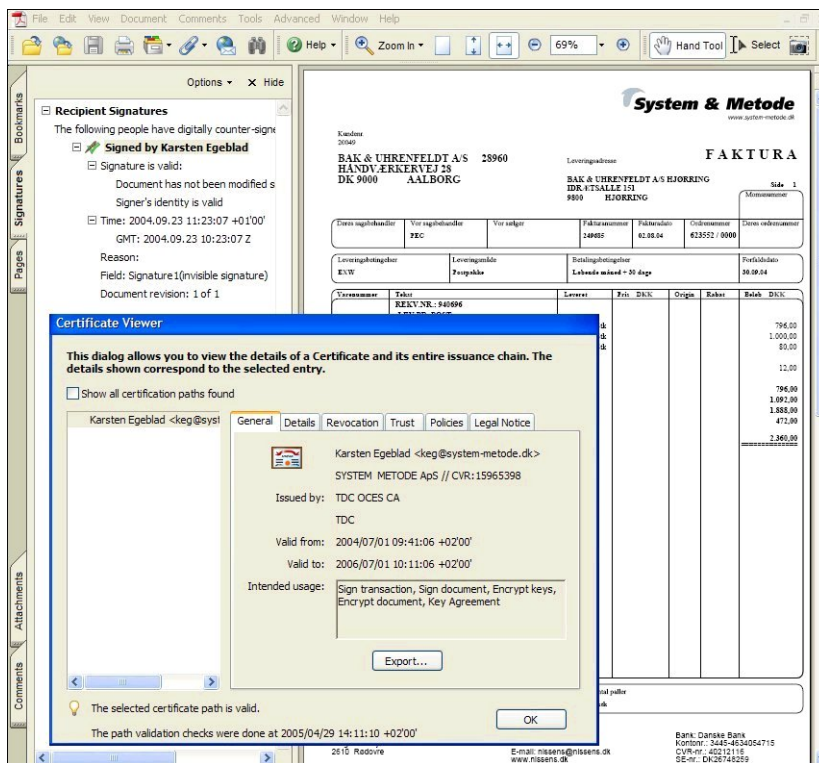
File Edit View Document Comments Tools Advanced Window Help

Help Zoom In 69% Hand Tool Select

Bookmarks Signatures Pages Attachments Comments

Options ▾ ✕ Hide

Recipient Signatures
The following people have digitally counter-signe
Signed by Karsten Egeblad
Signature is valid:
Document has not been modified s
Signer's identity is valid
Time: 2004.09.23 11:23:07 +01'00'
GMT: 2004.09.23 10:23:07 Z
Reason:
Field: Signature1(invisible signature)
Document revision: 1 of 1

System & Metode
www.system-metode.dk

Kundenr
20049

BAK & UHRENFELDT A/S 28960
HÅNDVÆRKERVEJ 28
DK 9000 AALBORG

Leveringsadresse
BAK & UHRENFELDT A/S HJØRRING
IDRÆTSALLE 151
9800 HJØRRING

FAKTURA
Side 1
Momsnummer

| Deres sagsbehandler | Vor sagsbehandler | Vor sælger | Fakturanummer | Fakturadato | Ordrenummer | Deres ordrenummer |
|---|---|---|---|---|---|---|
| | PEC | | 249685 | 02.08.04 | 623552 / 0000 | |

| Leveringsbetingelser | Leveringsmåde | Betalingsbetingelser | Forfaldsdato |
|---|---|---|---|
| EXW | Postpakke | Løbende måned + 30 dage | 30.09.04 |

Varenummer Tekst Leveret Pris DKK Origin Rabat Beløb DKK
REKV.NR.: 940696

796,00
1.000,00
80,00
12,00
796,00
1.092,00
1.888,00
472,00
2.360,00

Certificate Viewer

This dialog allows you to view the details of a Certificate and its entire issuance chain. The details shown correspond to the selected entry.

Show all certification paths found

Karsten Egeblad <keg@syst

General Details Revocation Trust Policies Legal Notice

Karsten Egeblad <keg@system-metode.dk>
SYSTEM METODE ApS // CVR:15965398
Issued by: TDC OCES CA
TDC
Valid from: 2004/07/01 09:41:06 +02'00'
Valid to: 2006/07/01 10:11:06 +02'00'
Intended usage: Sign transaction, Sign document, Encrypt keys, Encrypt document, Key Agreement

Export...

The selected certificate path is valid.
The path validation checks were done at 2005/04/29 14:11:10 +02'00'

OK

2610 Rødovre
E-mail: nissens@nissens.dk
www.nissens.dk
Bank: Danske Bank
Kontonr.: 3445-4634054715
CVR-nr.: 40212116
SE-nr.: DK26748259